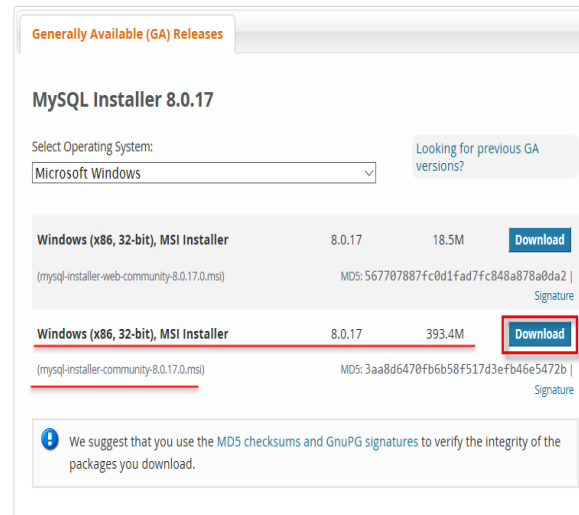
Generally Available (GA) Releases

MySQL Installer 8.0.17

Select Operating System:

Microsoft Windows

Looking for previous GA versions?

| | | | |
|---|---|---|---|
| Windows (x86, 32-bit), MSI Installer | 8.0.17 | 18.5M | Download |
| (mysql-installer-web-community-8.0.17.0.msi) | | MD5: 567707887fc0d1fad7fc848a878a0da2 \| Signature | |
| Windows (x86, 32-bit), MSI Installer | 8.0.17 | 393.4M | Download |
| (mysql-installer-community-8.0.17.0.msi) | | MD5: 3aa8d6470fb6b58f517d3efb46e5472b \| Signature | |

We suggest that you use the MD5 checksums and GnuPG signatures to verify the integrity of the packages you download.